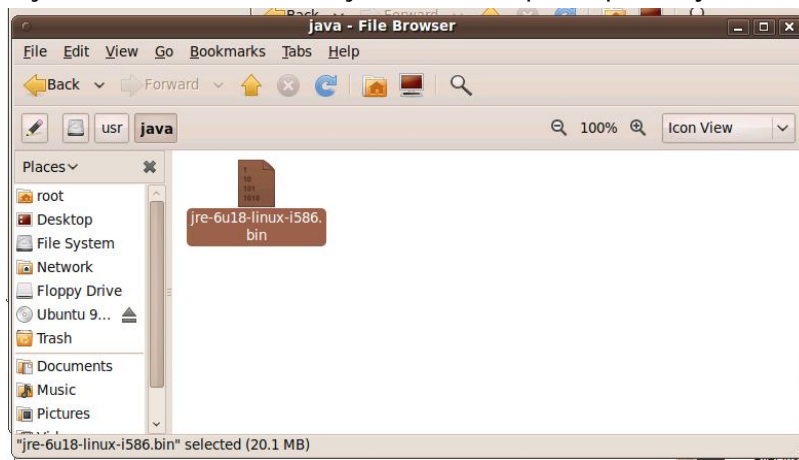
java - File Browser

File Edit View Go Bookmarks Tabs Help

Back Forward

usr java

100% Icon View

Places

root
Desktop
File System
Network
Floppy Drive
Ubuntu 9...
Trash
Documents
Music
Pictures
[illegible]

1
10
101
1010

jre-6u18-linux-i586.bin

"jre-6u18-linux-i586.bin" selected (20.1 MB)